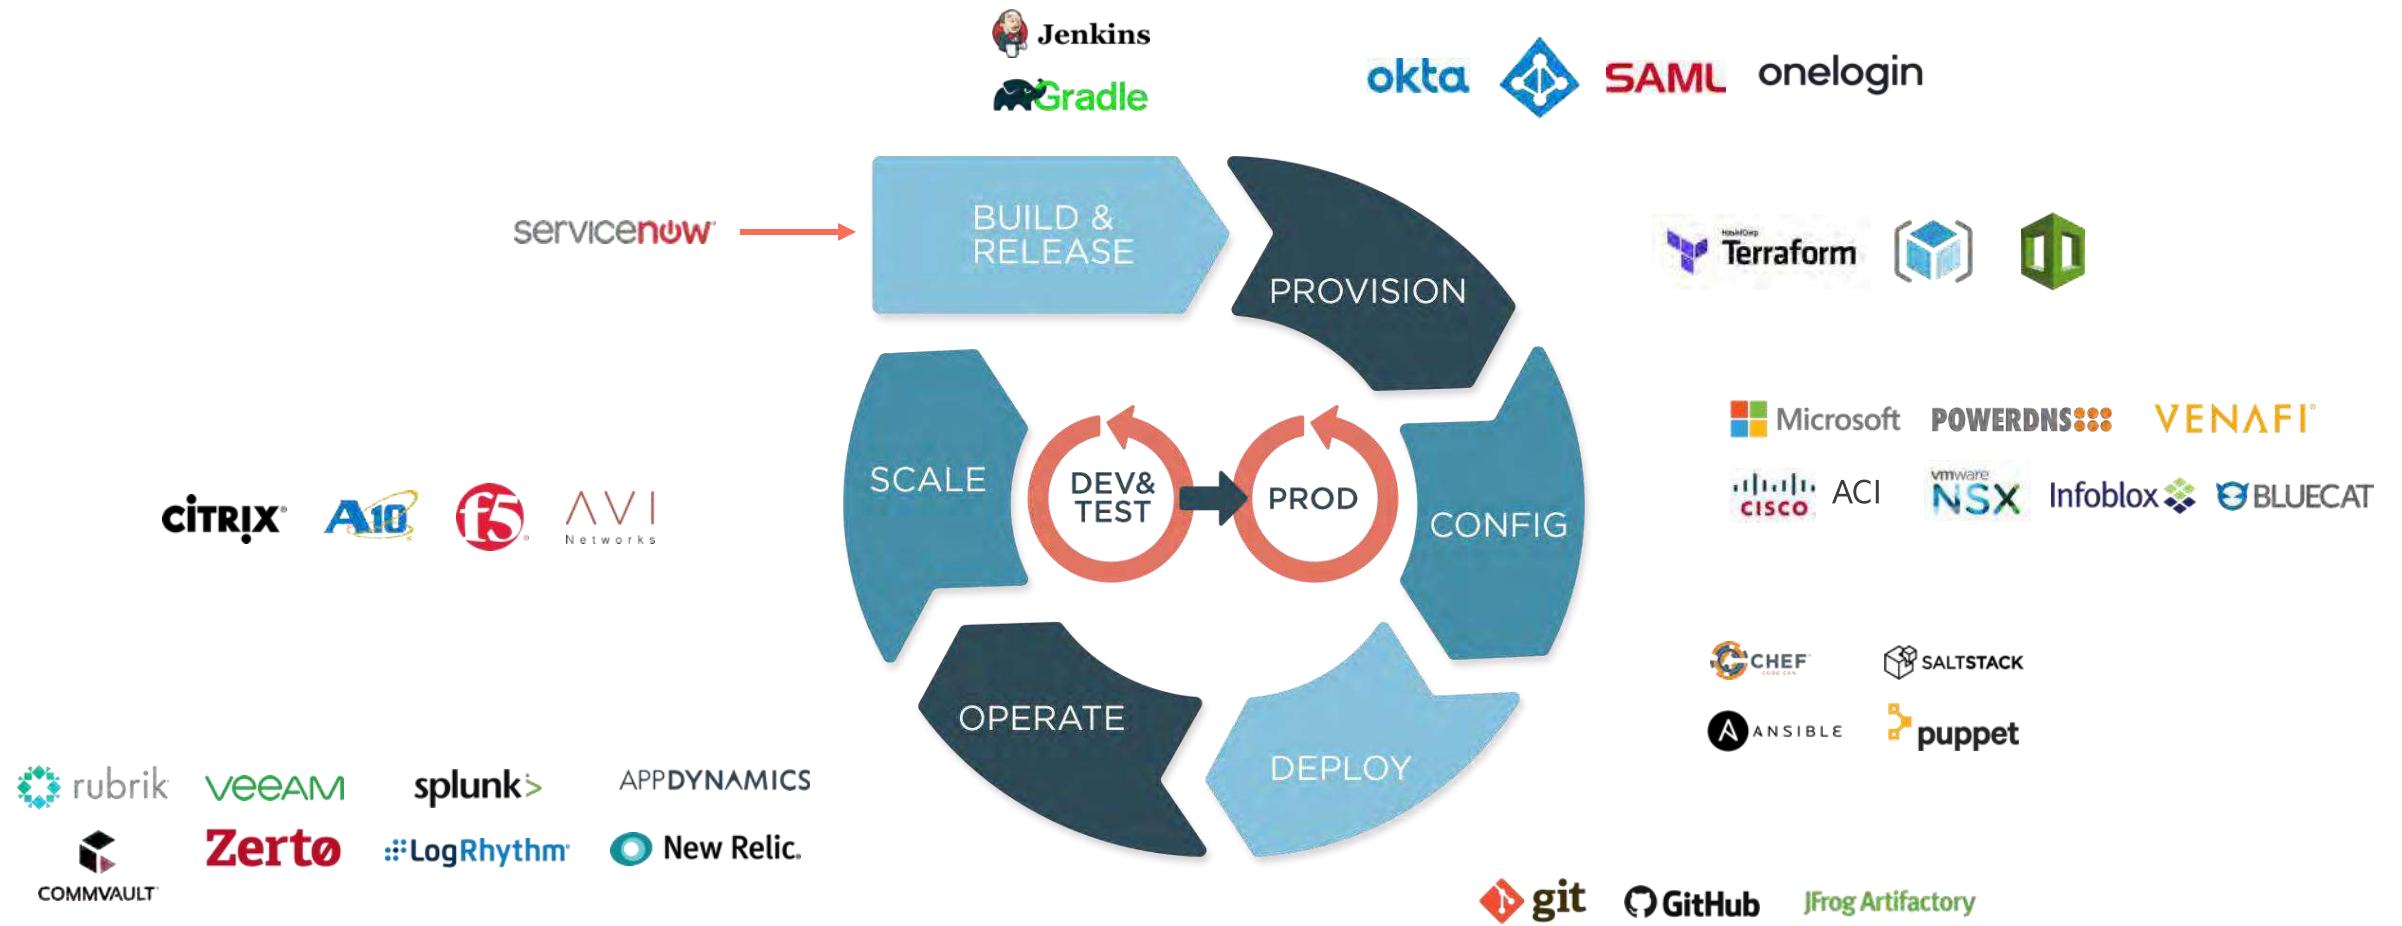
Jenkins
Gradle

okta SAML onelogin

servicenow

BUILD & RELEASE

PROVISION

HashiCorp Terraform

Microsoft POWERDNS VENAFI
cisco ACI vmware NSX Infoblox BLUECAT

SCALE

DEV& TEST

PROD

CONFIG

citrix A10 f5 AVI Networks

CHEF SALTSTACK
ANSIBLE puppet

OPERATE

DEPLOY

rubrik veeam splunk> APPDYNAMICS
COMMVAULT Zerto LogRhythm New Relic.

git GitHub JFrog Artifactory